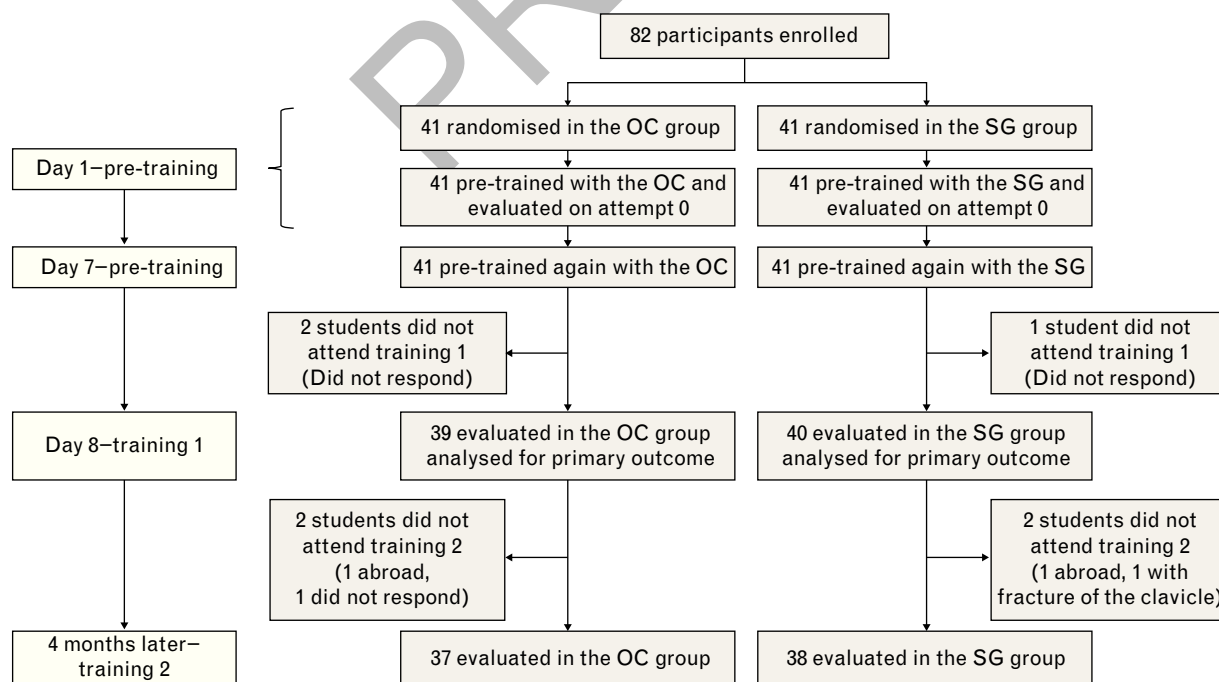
82 participants enrolled

Day 1–pre-training

41 randomised in the OC group

41 randomised in the SG group

41 pre-trained with the OC and evaluated on attempt 0

41 pre-trained with the SG and evaluated on attempt 0

Day 7–pre-training

41 pre-trained again with the OC

41 pre-trained again with the SG

2 students did not attend training 1 (Did not respond)

1 student did not attend training 1 (Did not respond)

Day 8–training 1

39 evaluated in the OC group analysed for primary outcome

40 evaluated in the SG group analysed for primary outcome

2 students did not attend training 2 (1 abroad, 1 did not respond)

2 students did not attend training 2 (1 abroad, 1 with fracture of the clavicle)

4 months later– training 2

37 evaluated in the OC group

38 evaluated in the SG group